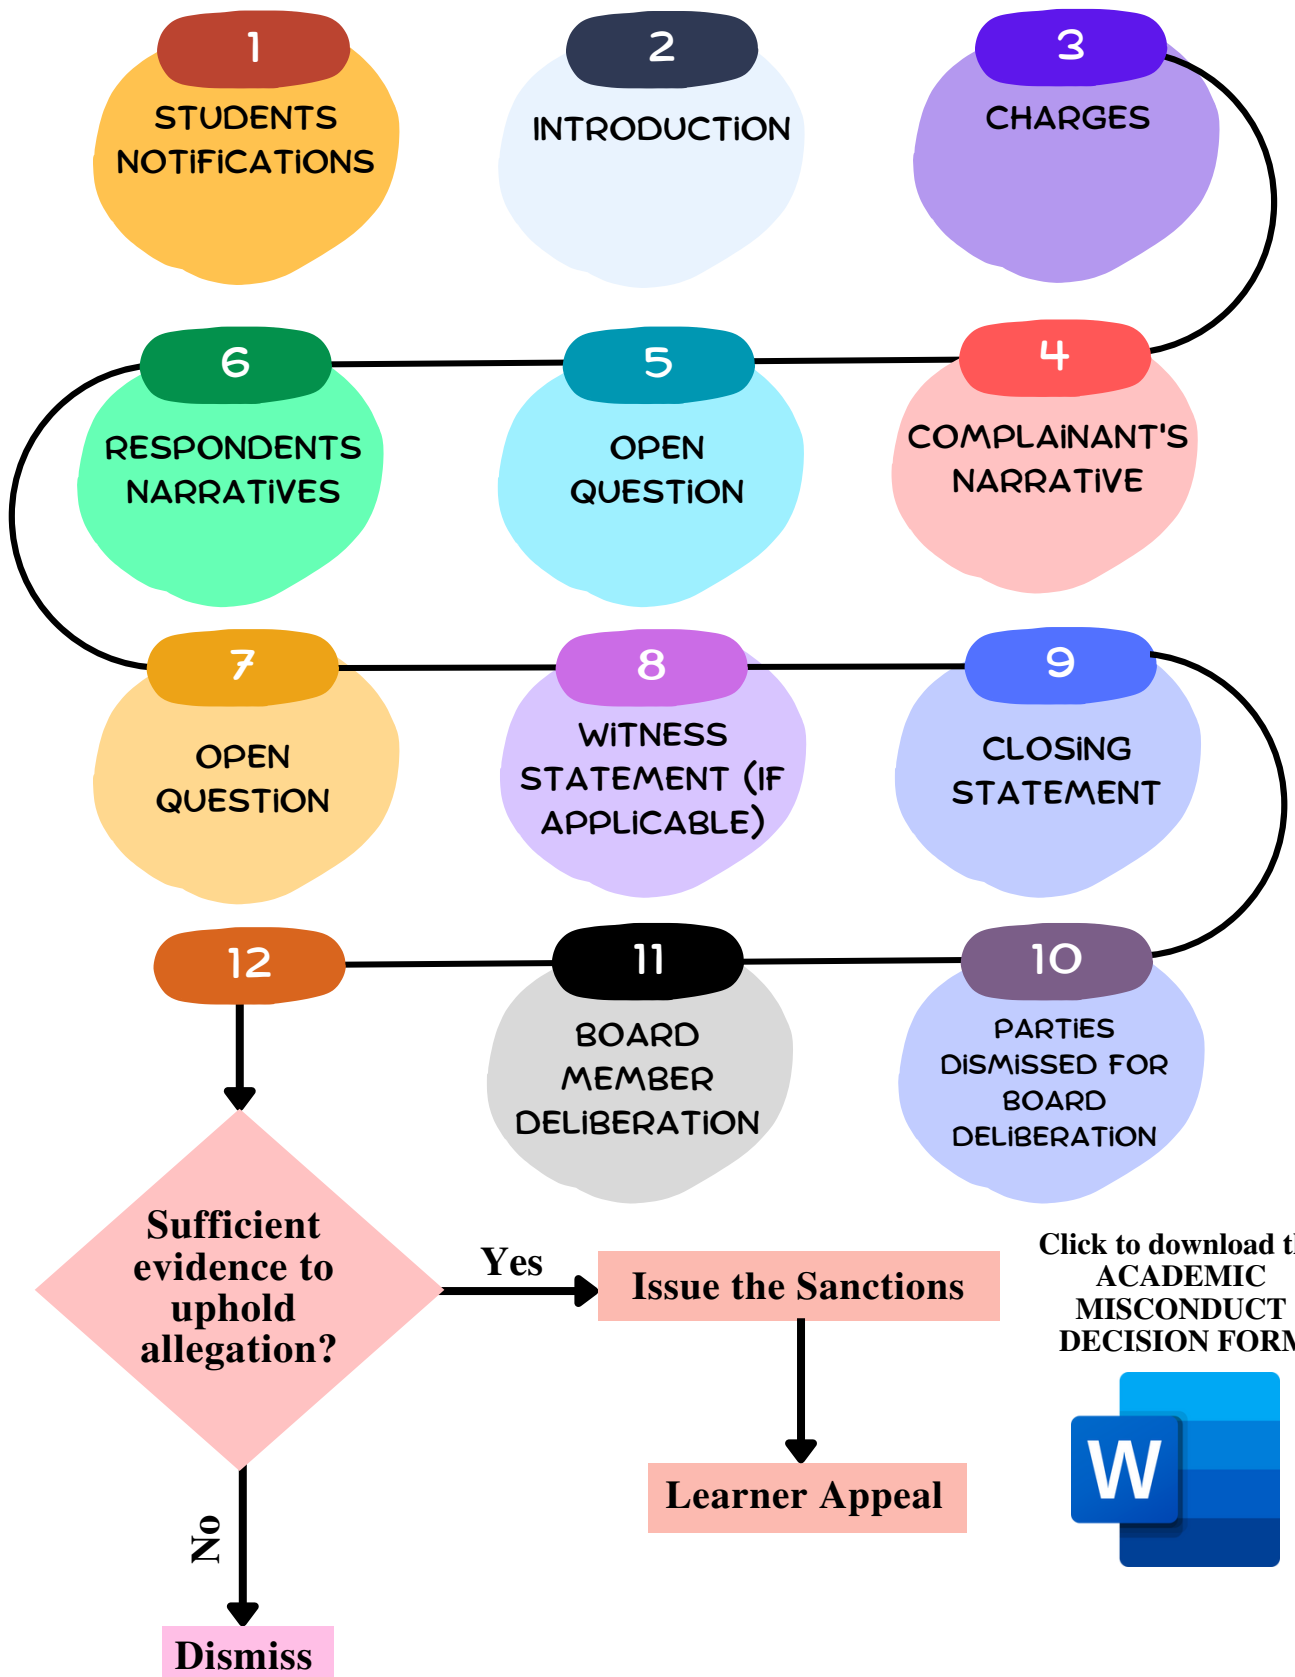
1
STUDENTS NOTIFICATIONS

2
INTRODUCTION

3
CHARGES

6
RESPONDENTS NARRATIVES

5
OPEN QUESTION

4
COMPLAINANT'S NARRATIVE

7
OPEN QUESTION

8
WITNESS STATEMENT (IF APPLICABLE)

9
CLOSING STATEMENT

12

11
BOARD MEMBER DELIBERATION

10
PARTIES DISMISSED FOR BOARD DELIBERATION

Sufficient evidence to uphold allegation?

Yes

Issue the Sanctions

Click to download t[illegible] ACADEMIC MISCONDUCT DECISION FOR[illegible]

W

Learner Appeal

No

Dismiss